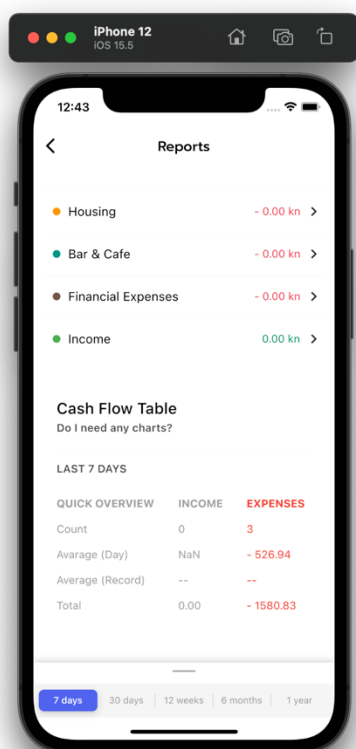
iPhone 12
iOS 15.5

12:43

Reports

Housing - 0.00 kn

Bar & Cafe - 0.00 kn

Financial Expenses - 0.00 kn

Income 0.00 kn

Cash Flow Table
Do I need any charts?

LAST 7 DAYS

| QUICK OVERVIEW | INCOME | EXPENSES |
|---|---|---|
| Count | 0 | 3 |
| Avarage (Day) | NaN | - 526.94 |
| Average (Record) | -- | -- |
| Total | 0.00 | - 1580.83 |

7 days | 30 days | 12 weeks | 6 months | 1 year